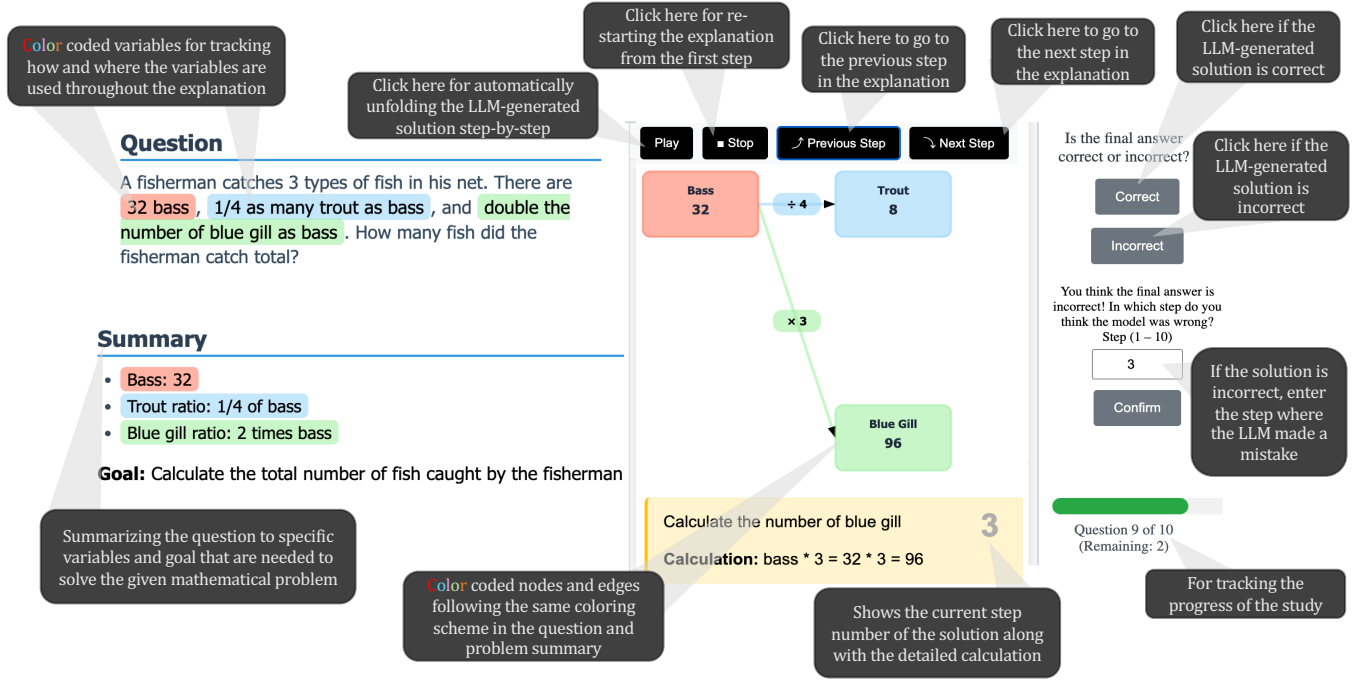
Color coded variables for tracking how and where the variables are used throughout the explanation

Click here for automatically unfolding the LLM-generated solution step-by-step

Click here for re-starting the explanation from the first step

Click here to go to the previous step in the explanation

Click here to go to the next step in the explanation

Click here if the LLM-generated solution is correct

Question

A fisherman catches 3 types of fish in his net. There are 32 bass, 1/4 as many trout as bass, and double the number of blue gill as bass. How many fish did the fisherman catch total?

Play ■ Stop Previous Step Next Step

Bass 32

÷ 4

Trout 8

× 3

Blue Gill 96

Is the final answer correct or incorrect?

Correct

Click here if the LLM-generated solution is incorrect

Incorrect

You think the final answer is incorrect! In which step do you think the model was wrong? Step (1 – 10)

3

Confirm

If the solution is incorrect, enter the step where the LLM made a mistake

Summary

- Bass: 32
- Trout ratio: 1/4 of bass
- Blue gill ratio: 2 times bass

Goal: Calculate the total number of fish caught by the fisherman

Calculate the number of blue gill 3

Calculation: bass * 3 = 32 * 3 = 96

Question 9 of 10 (Remaining: 2)

Summarizing the question to specific variables and goal that are needed to solve the given mathematical problem

Color coded nodes and edges following the same coloring scheme in the question and problem summary

Shows the current step number of the solution along with the detailed calculation

For tracking the progress of the study